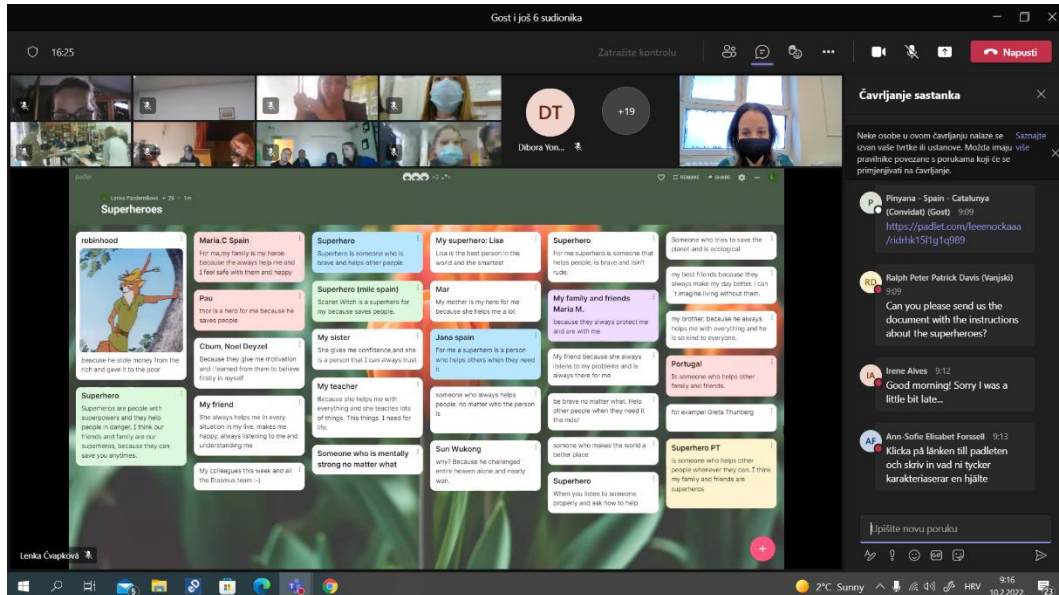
Gost i još 6 sudionika

16:25

Zatražite kontrolu

Napusti

DT
Dibora Yon...

+19

Čavrljanje sastanka

Neke osobe u ovom čavrljanju nalaze se izvan vaše tvrtke ili ustanove. Možda imaju pravilnike povezane s porukama koji će se primjenjivati na čavrljanje. Saznajte više

Pinyana - Spain - Catalunya (Convidat) (Gost) 9:09
https://padlet.com/leeenockaaa/ridrhk15l1g1q989

Ralph Peter Patrick Davis (Vanjski) 9:09
Can you please send us the document with the instructions about the superheroes?

Irene Alves 9:12
Good morning! Sorry I was a little bit late...

Ann-Sofie Elisabet Forssell 9:13
Klicka på länken till padleten och skriv in vad ni tycker karakteriserar en hjälte

Upišite novu poruku

padlet

Lenka Paulerníková • 26 • 1m
Superheroes

robinhood
because he stole money from the rich and gave it to the poor

Superhero
Superheros are people with superpowers and they help people in danger. I think our friends and family are our superheros, because they can save you anytimes.

Maria.C Spain
For me,my family is my heroe because the always help me and I feel safe with them and happy

Pau
thor is a hero for me because he saves people

Cbum, Noel Deyzel
Because they give me motivation and I learned from them to believe firstly in myself

My friend
She always helps me in every situation in my live, makes me happy, always listening to me and understanding me

My colleagues this week and all the Erasmus team :-)

Superhero
Superhero is someone who is brave and helps other people.

Superhero (mile spain)
Scarlet Witch is a superhero for my because saves people.

My sister
She gives me confidence and she is a person that I can always trust

My teacher
Because she helps me with everything and she teaches lots of things. This things I need for life.

Someone who is mentally strong no matter what

My superhero: Lisa
Lisa is the best person in the world and the smartest

Mar
My mother is my hero for me because she helps me a lot

Jana spain
For me a superhero is a person who helps others when they need it

someone who always helps people, no matter who the person is

Sun Wukong
why? Because he chalenged entire heaven alone and nearly won.

Superhero
For me superhero is someone that helps people, is brave and isn't rude.

My family and friends Maria M.
because they always protect me and are with me

My friend because she always listens to my problems and is always there for me

be brave no matter what. Help other people when they need it the most

someone who makes the world a better place

Superhero
When you listen to someone properly and ask how to help

Someone who tries to save the planet and is ecological

my best friends because they always make my day better. I can´t imagine living without them.

my brother, because he always helps me with everything and he is so kind to everyone.

Portugal
Is someone who helps other family and friends.

for exampel Greta Thunberg

Superhero PT
Is someone who helps other people whenever they can. I think my family and friends are superheros

Lenka Čvapková

2°C Sunny HRV 9:16 10.2.2022